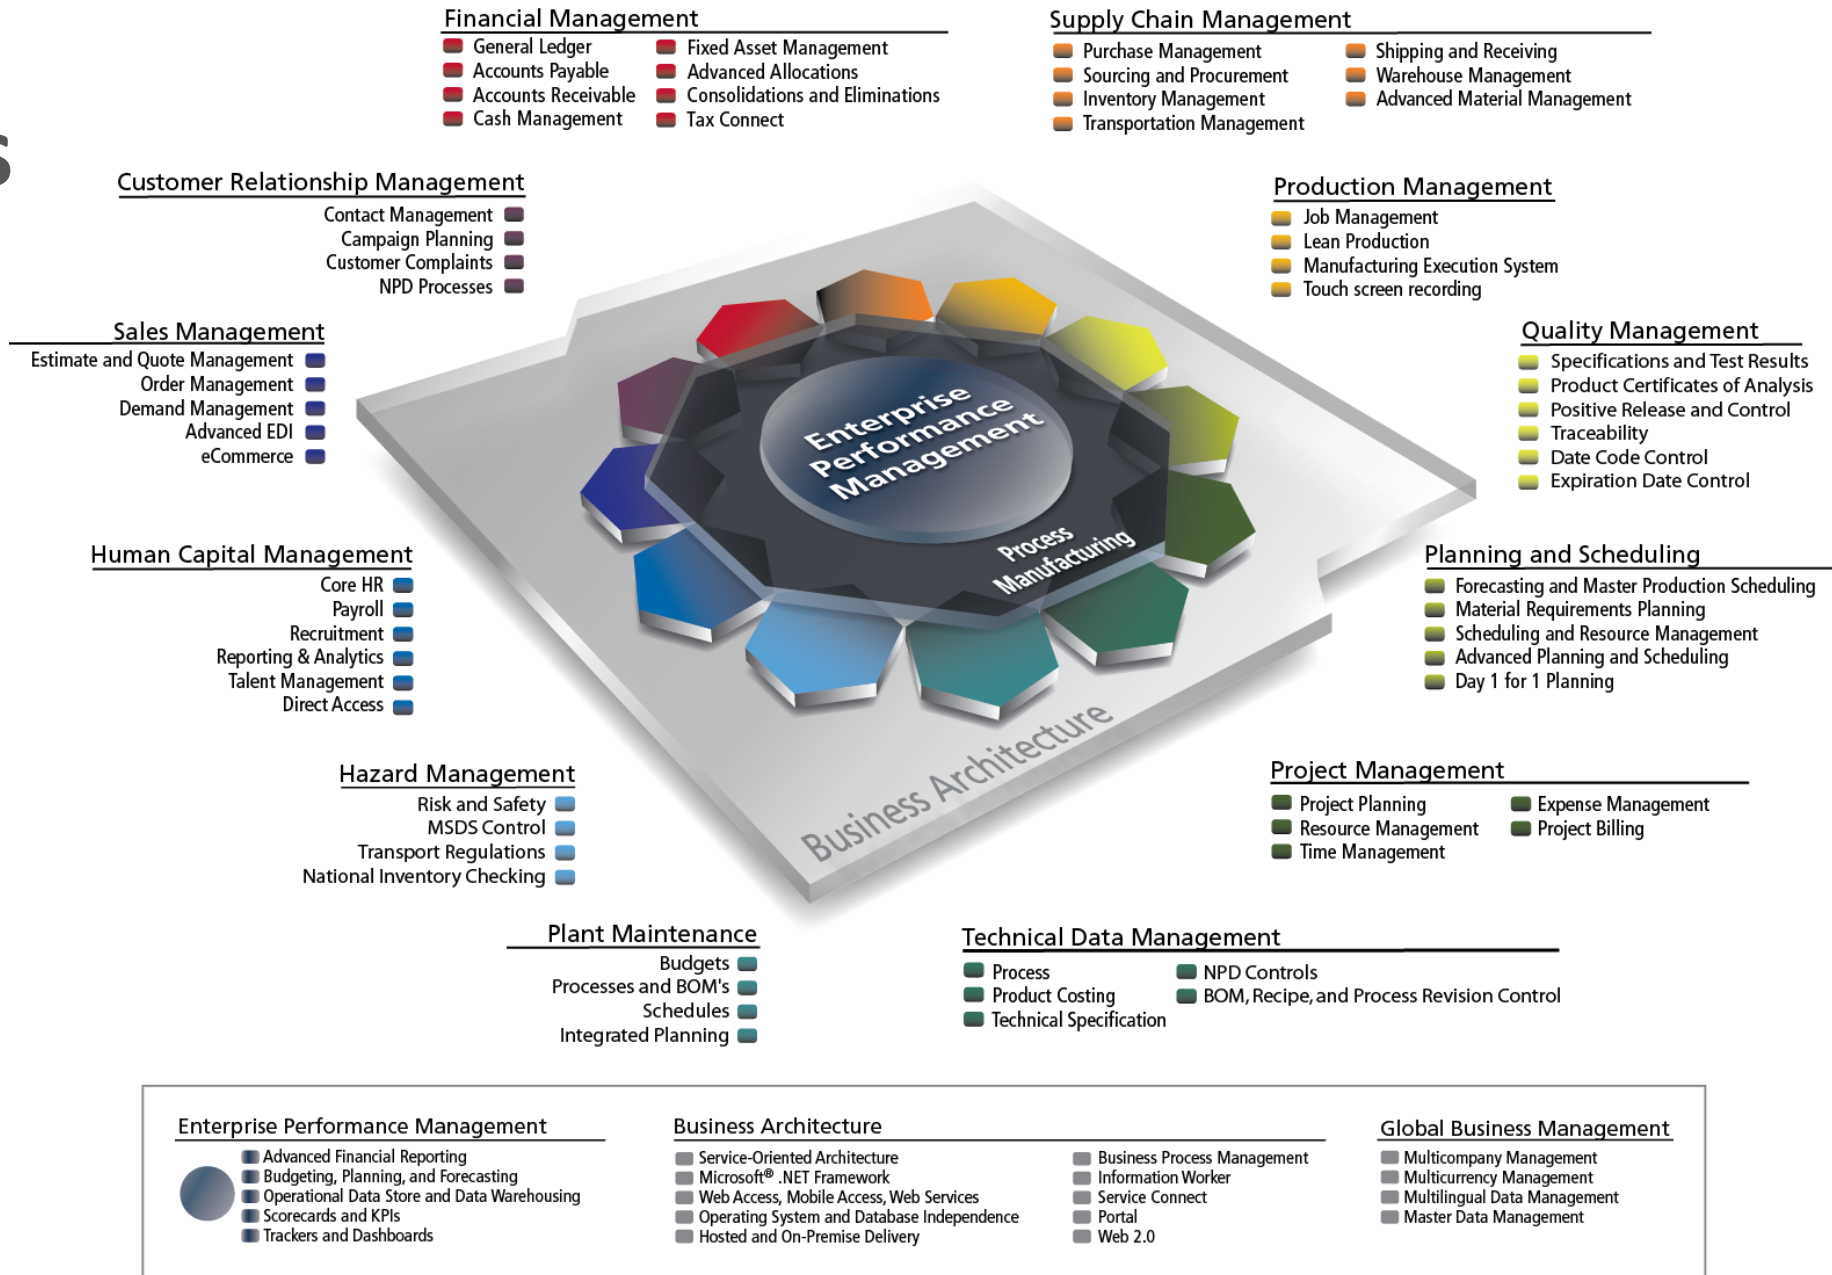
Financial Management
General Ledger
Accounts Payable
Accounts Receivable
Cash Management
Fixed Asset Management
Advanced Allocations
Consolidations and Eliminations
Tax Connect

Supply Chain Management
Purchase Management
Sourcing and Procurement
Inventory Management
Transportation Management
Shipping and Receiving
Warehouse Management
Advanced Material Management

Customer Relationship Management
Contact Management
Campaign Planning
Customer Complaints
NPD Processes

Production Management
Job Management
Lean Production
Manufacturing Execution System
Touch screen recording

Sales Management
Estimate and Quote Management
Order Management
Demand Management
Advanced EDI
eCommerce

Quality Management
Specifications and Test Results
Product Certificates of Analysis
Positive Release and Control
Traceability
Date Code Control
Expiration Date Control

Enterprise Performance Management
Process Manufacturing

Human Capital Management
Core HR
Payroll
Recruitment
Reporting & Analytics
Talent Management
Direct Access

Planning and Scheduling
Forecasting and Master Production Scheduling
Material Requirements Planning
Scheduling and Resource Management
Advanced Planning and Scheduling
Day 1 for 1 Planning

Hazard Management
Risk and Safety
MSDS Control
Transport Regulations
National Inventory Checking

Business Architecture

Project Management
Project Planning
Resource Management
Time Management
Expense Management
Project Billing

Plant Maintenance
Budgets
Processes and BOM's
Schedules
Integrated Planning

Technical Data Management
Process
Product Costing
Technical Specification
NPD Controls
BOM, Recipe, and Process Revision Control

Enterprise Performance Management
Advanced Financial Reporting
Budgeting, Planning, and Forecasting
Operational Data Store and Data Warehousing
Scorecards and KPIs
Trackers and Dashboards

Business Architecture
Service-Oriented Architecture
Microsoft® .NET Framework
Web Access, Mobile Access, Web Services
Operating System and Database Independence
Hosted and On-Premise Delivery
Business Process Management
Information Worker
Service Connect
Portal
Web 2.0

Global Business Management
Multicompany Management
Multicurrency Management
Multilingual Data Management
Master Data Management